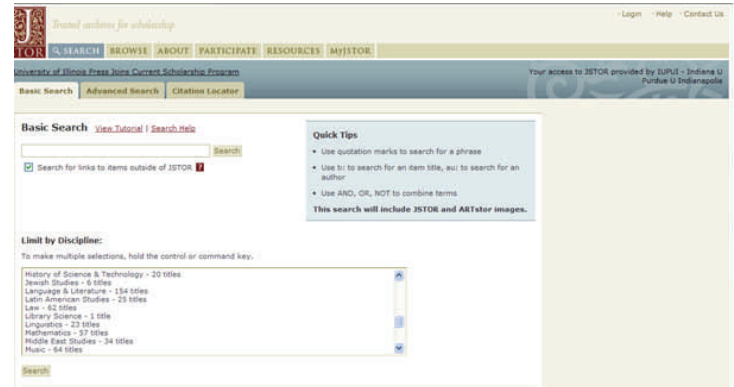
JSTOR Trusted archives for scholarship

· Login · Help · Contact Us

SEARCH BROWSE ABOUT PARTICIPATE RESOURCES MyJSTOR

University of Illinois Press Joins Current Scholarship Program

Your access to JSTOR provided by IUPUI - Indiana U Purdue U Indianapolis

Basic Search | Advanced Search | Citation Locator

Basic Search View Tutorial | Search Help

Search

Search for links to items outside of JSTOR ?

Quick Tips

• Use quotation marks to search for a phrase

• Use ti: to search for an item title, au: to search for an author

• Use AND, OR, NOT to combine terms

This search will include JSTOR and ARTstor images.

Limit by Discipline:

To make multiple selections, hold the control or command key.

History of Science & Technology - 20 titles
Jewish Studies - 6 titles
Language & Literature - 154 titles
Latin American Studies - 25 titles
Law - 62 titles
Library Science - 1 title
Linguistics - 23 titles
Mathematics - 37 titles
Middle East Studies - 34 titles
Music - 64 titles

Search